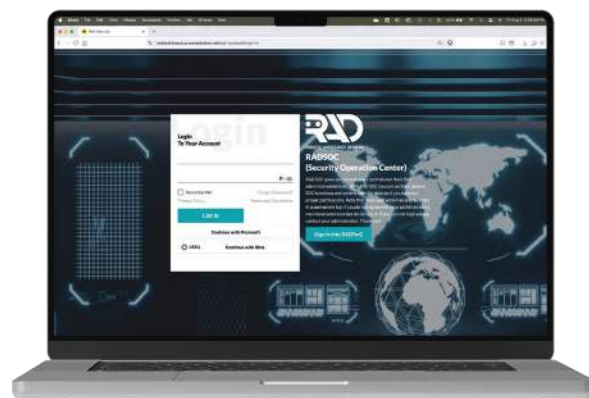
Login
Login
To Your Account

Remember Me!
Forgot Password
Privacy Policy
Terms and Conditions
LOG IN
Continue with Microsoft
Continue with Okta

RAD
RADSOC
(Security Operation Center)
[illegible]
Sign In Into RADPerX